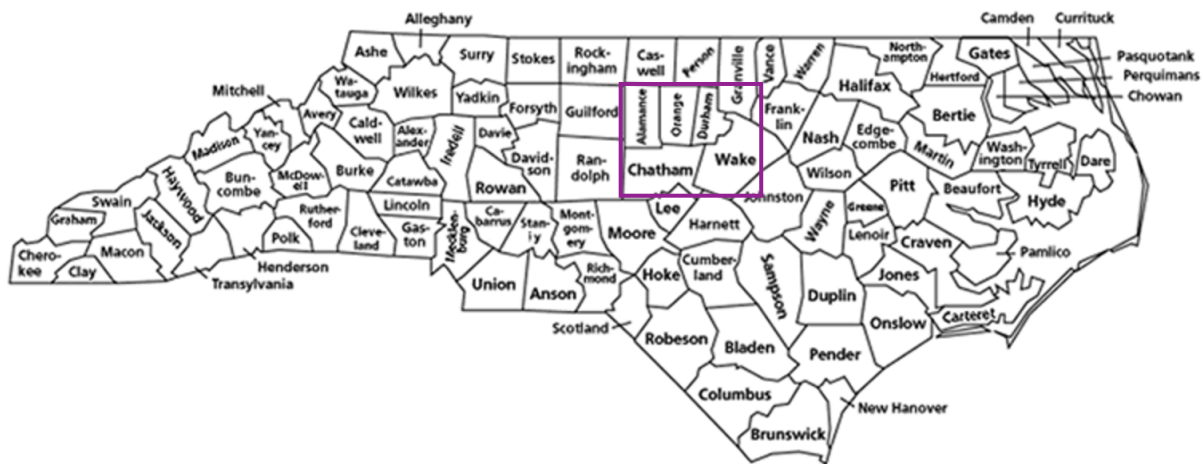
Alleghany
Camden
Currituck
Ashe
Surry
Stokes
Rock-ingham
Cas-well
Person
Granville
Vance
Warren
North-ampton
Gates
Pasquotank
Perquimans
Chowan
Hertford
Mitchell
Wa-tauga
Wilkes
Yadkin
Forsyth
Guilford
Alamance
Orange
Durham
Frank-lin
Halifax
Bertie
Avery
Cald-well
Alexander
Iredell
Davie
Nash
Edge-combe
Martin
Wash-ington
Tyrrell
Dare
Madison
Yan-cey
Burke
David-son
Ran-dolph
Chatham
Wake
Wilson
Pitt
Beaufort
Haywood
Bun-combe
McDow-ell
Catawba
Rowan
Johnston
Hyde
Swain
Graham
Jackson
Ruther-ford
Lincoln
Ca-barrus
Stan-ly
Mont-gom-ery
Moore
Lee
Harnett
Wayne
Greene
Lenoir
Craven
Pamlico
Polk
Cleve-land
Gas-ton
Meck-len-burg
Cher-okee
Clay
Macon
Henderson
Transylvania
Union
Anson
Rich-mond
Hoke
Cumber-land
Sampson
Jones
Duplin
Onslow
Carteret
Scotland
Robeson
Bladen
Pender
Columbus
New Hanover
Brunswick